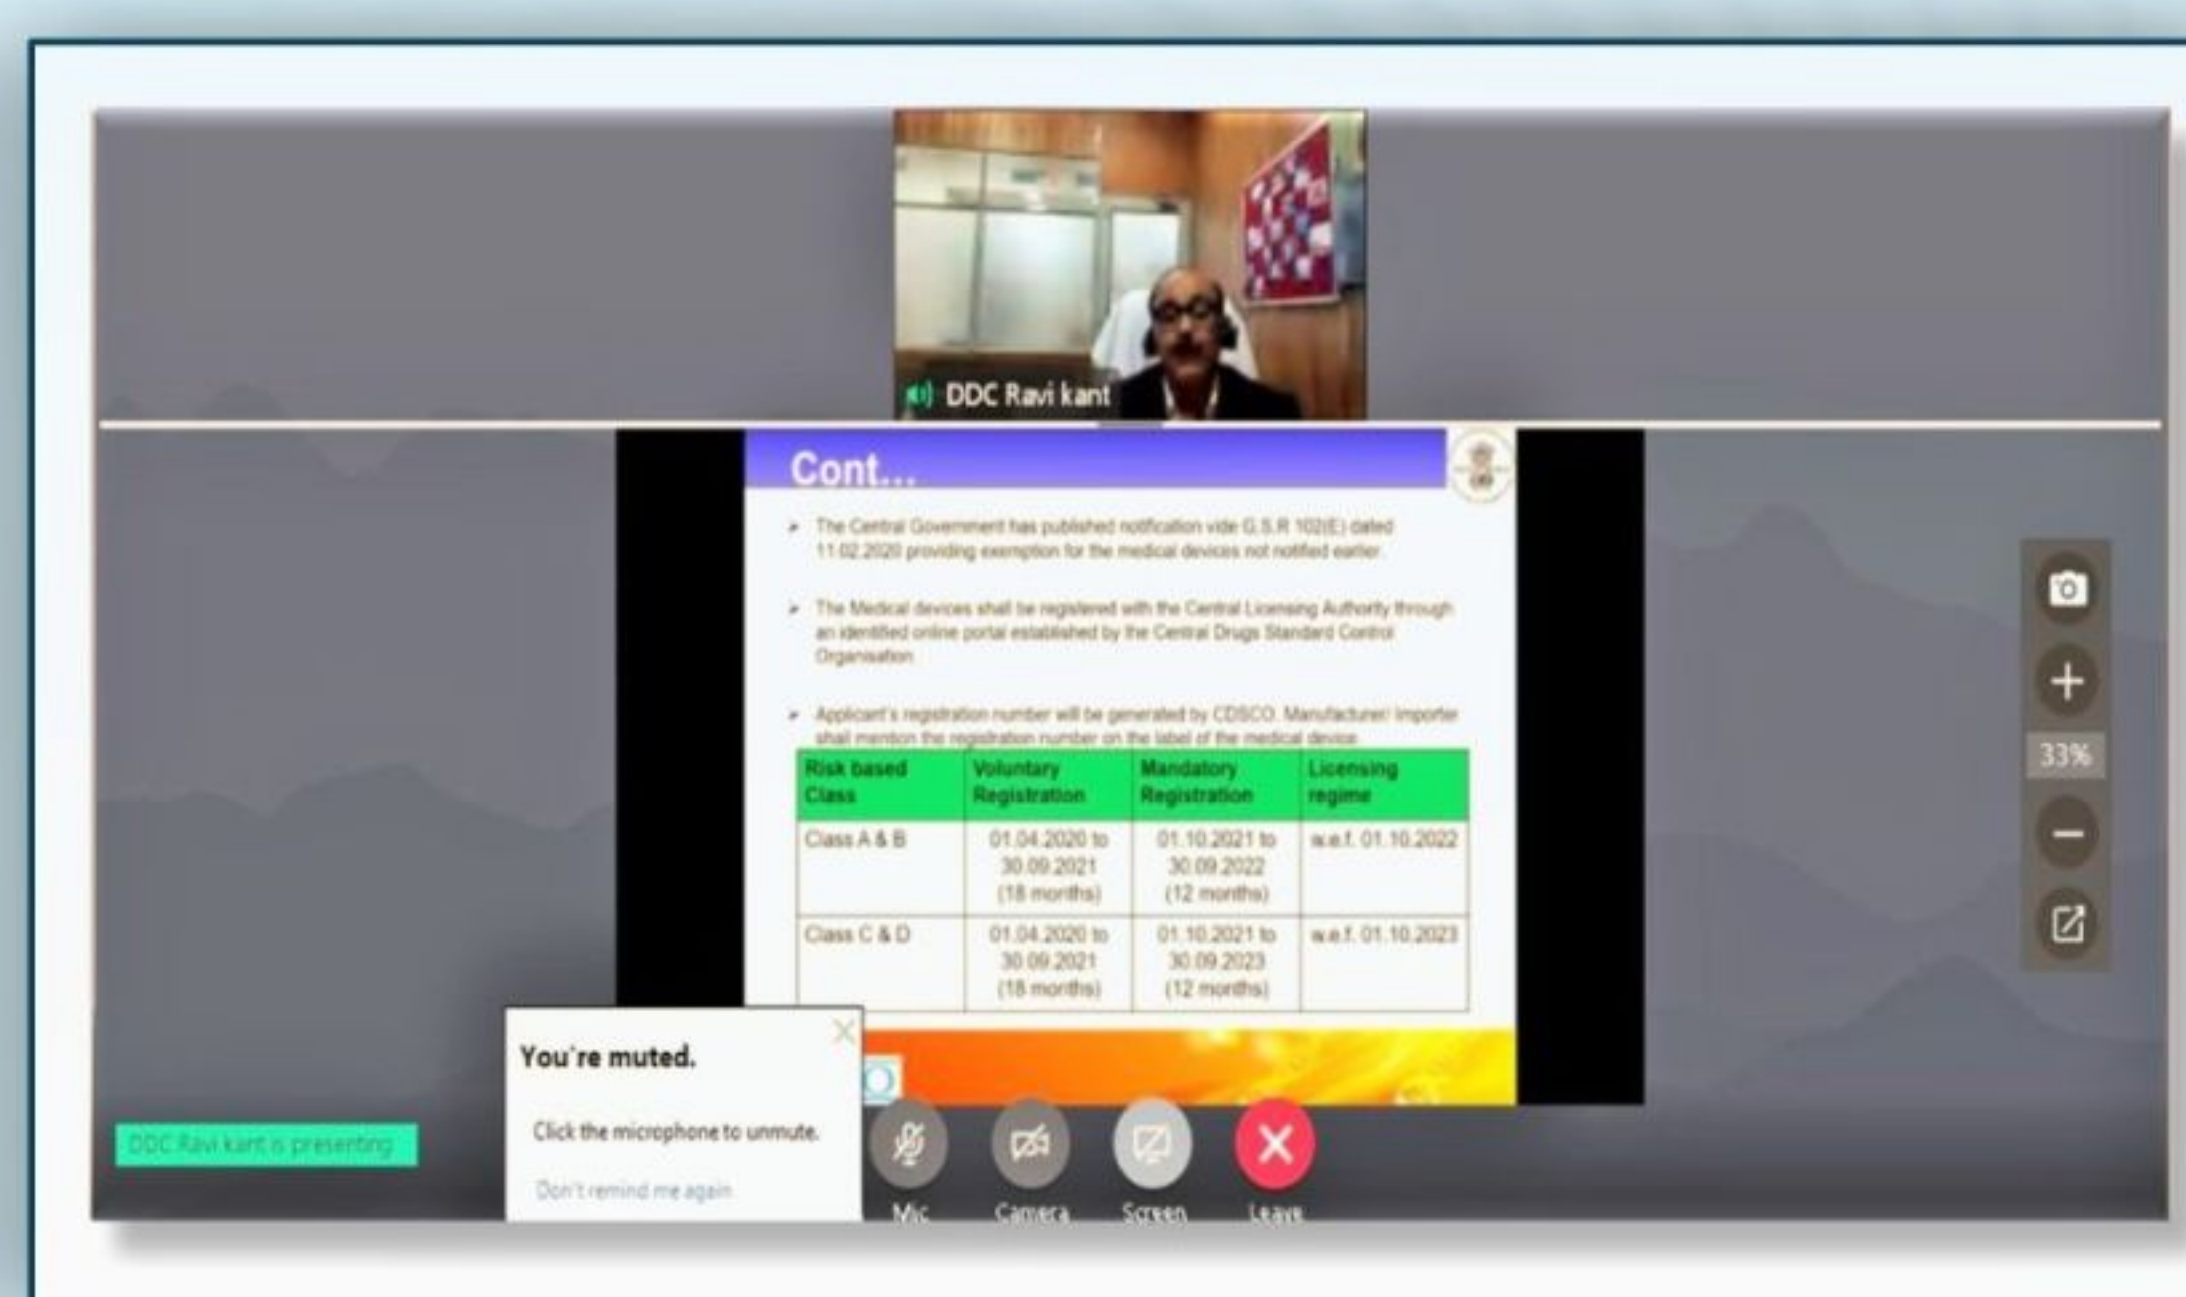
DDC Ravi kant

Cont...

➤ The Central Government has published notification vide G.S.R 102(E) dated 11.02.2020 providing exemption for the medical devices not notified earlier.

➤ The Medical devices shall be registered with the Central Licensing Authority through an identified online portal established by the Central Drugs Standard Control Organisation.

➤ Applicant's registration number will be generated by CDSCO. Manufacturer/ Importer shall mention the registration number on the label of the medical device.

| Risk based Class | Voluntary Registration | Mandatory Registration | Licensing regime |
|---|---|---|---|
| Class A & B | 01.04.2020 to 30.09.2021 (18 months) | 01.10.2021 to 30.09.2022 (12 months) | w.e.f. 01.10.2022 |
| Class C & D | 01.04.2020 to 30.09.2021 (18 months) | 01.10.2021 to 30.09.2023 (12 months) | w.e.f. 01.10.2023 |

33%

You're muted.

Click the microphone to unmute.

Don't remind me again

DDC Ravi kant is presenting

Mic Camera Screen Leave